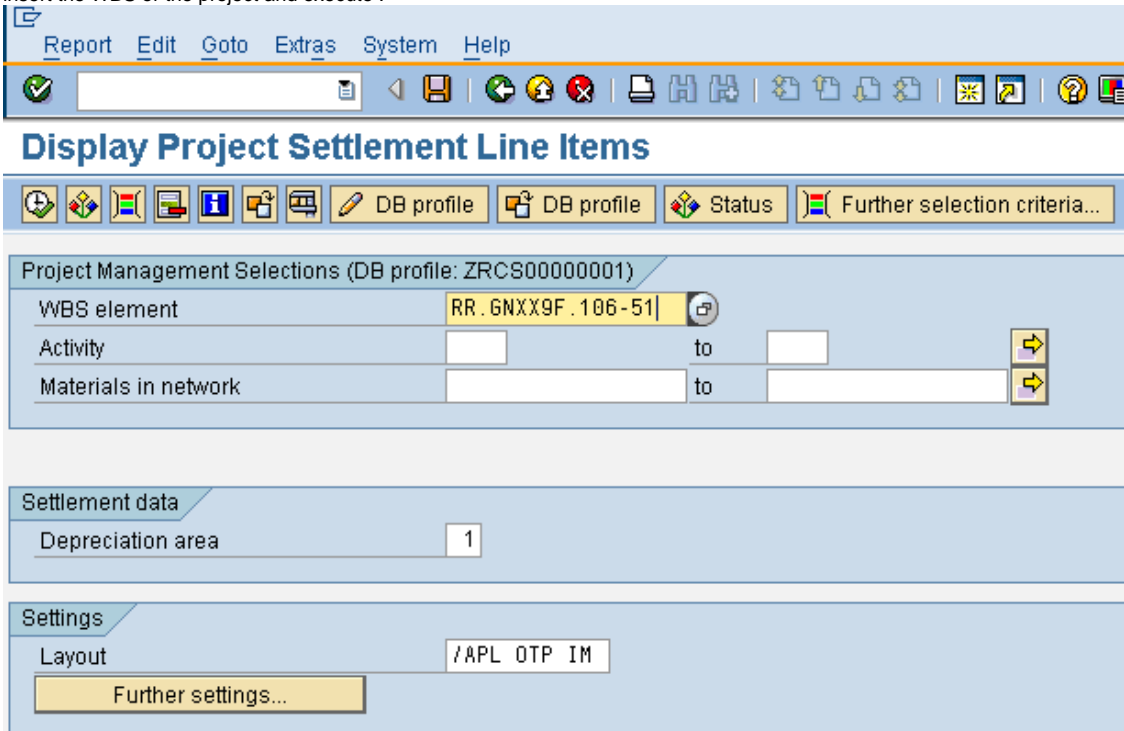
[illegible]

Report Edit Goto Extras System Help

Display Project Settlement Line Items

DB profile DB profile Status Further selection criteria...

Project Management Selections (DB profile: ZRCS00000001)

WBS element RR.GNXX9F.106-51

Activity to

Materials in network to

Settlement data

Depreciation area 1

Settings

Layout /APL OTP IM

Further settings...